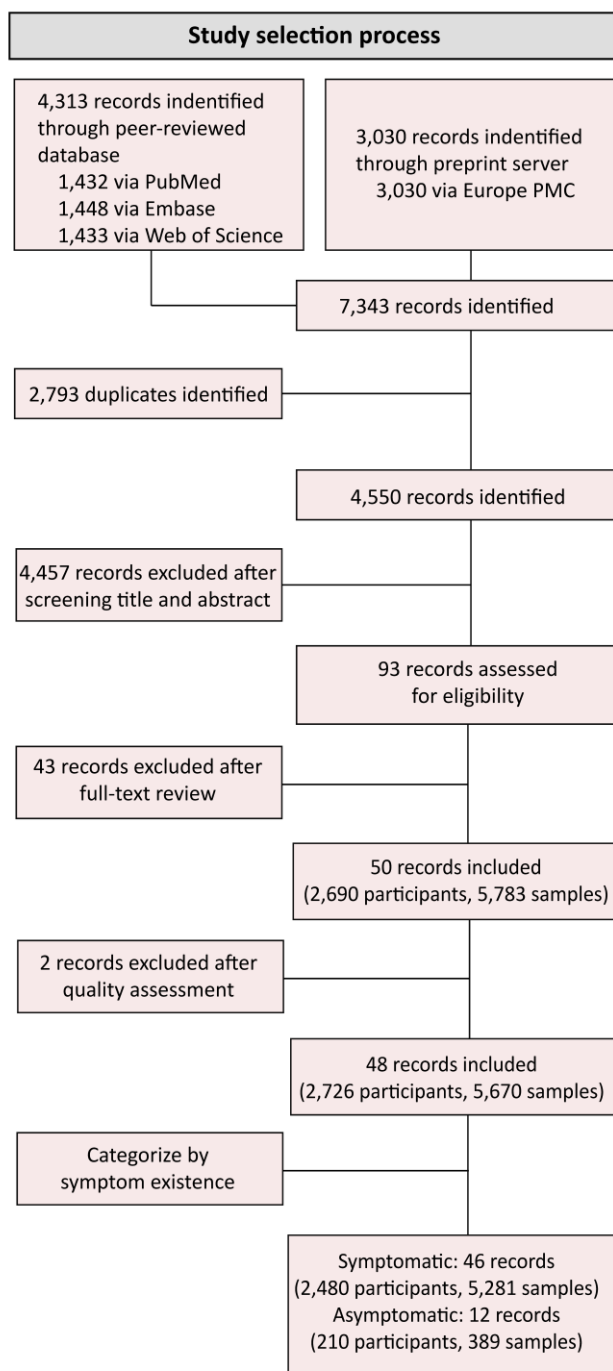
Study selection process

4,313 records indentified through peer-reviewed database
1,432 via PubMed
1,448 via Embase
1,433 via Web of Science

3,030 records indentified through preprint server
3,030 via Europe PMC

7,343 records identified

2,793 duplicates identified

4,550 records identified

4,457 records excluded after screening title and abstract

93 records assessed for eligibility

43 records excluded after full-text review

50 records included (2,690 participants, 5,783 samples)

2 records excluded after quality assessment

48 records included (2,726 participants, 5,670 samples)

Categorize by symptom existence

Symptomatic: 46 records (2,480 participants, 5,281 samples)
Asymptomatic: 12 records (210 participants, 389 samples)